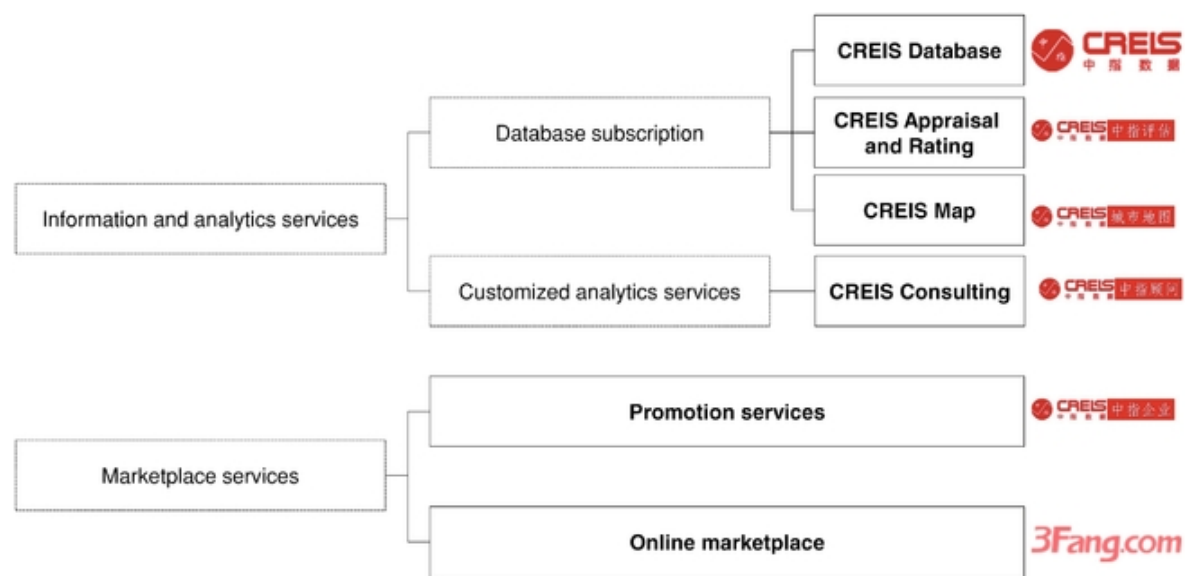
Information and analytics services

Database subscription

CREIS Database

CREIS 中指数据

CREIS Appraisal and Rating

CREIS 中指评估

CREIS Map

CREIS 城市地图

Customized analytics services

CREIS Consulting

CREIS 中指顾问

Marketplace services

Promotion services

CREIS 中指企业

Online marketplace

3Fang.com